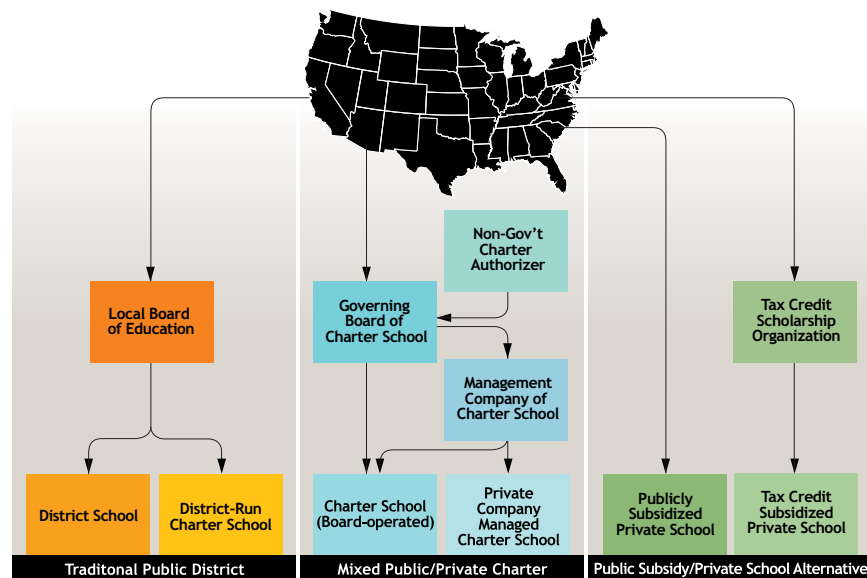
Local Board of Education

District School

District-Run Charter School

Traditonal Public District

Non-Gov't Charter Authorizer

Governing Board of Charter School

Management Company of Charter School

Charter School (Board-operated)

Private Company Managed Charter School

Mixed Public/Private Charter

Tax Credit Scholarship Organization

Publicly Subsidized Private School

Tax Credit Subsidized Private School

Public Subsidy/Private School Alternative